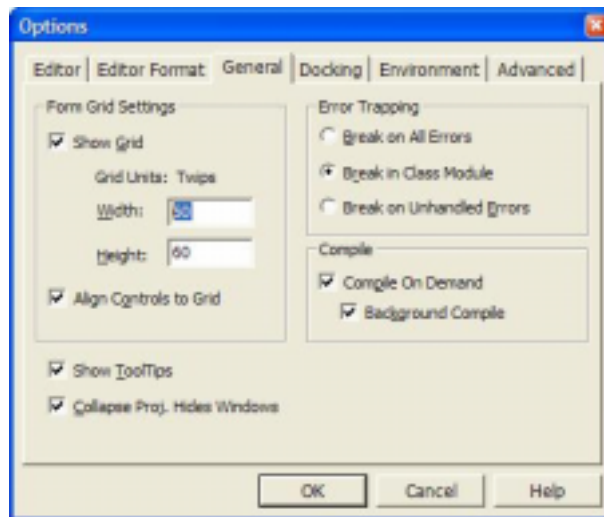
Options

Editor | Editor Format | General | Docking | Environment | Advanced

Form Grid Settings

Show Grid

Grid Units: Twips

Width: 60

Height: 60

Align Controls to Grid

Error Trapping

Break on All Errors

Break in Class Module

Break on Unhandled Errors

Compile

Compile On Demand

Background Compile

Show ToolTips

Collapse Proj. Hides Windows

OK

Cancel

Help